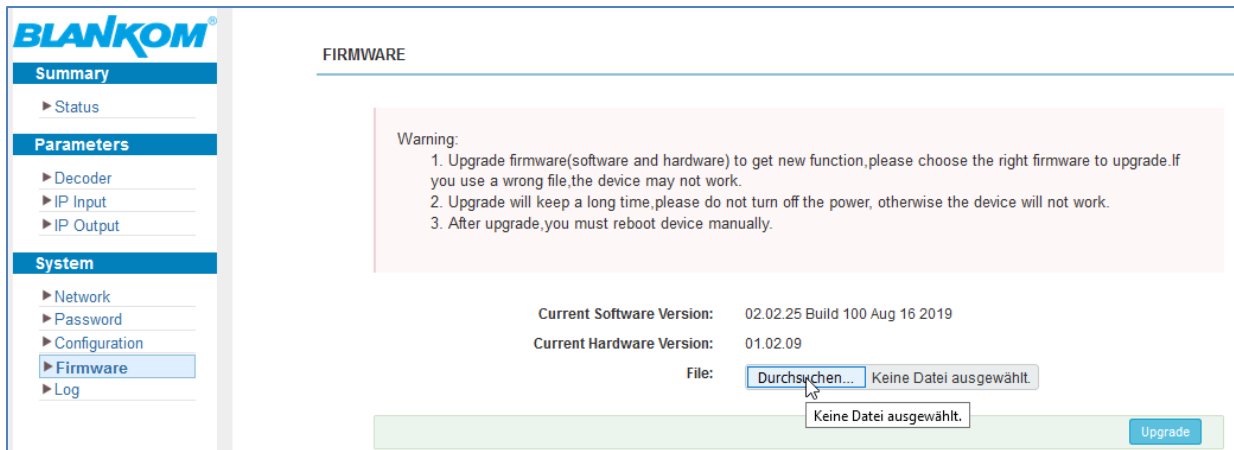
BLANKOM®

Summary
▶Status

Parameters
▶Decoder
▶IP Input
▶IP Output

System
▶Network
▶Password
▶Configuration
▶Firmware
▶Log

FIRMWARE

Warning:
1. Upgrade firmware(software and hardware) to get new function,please choose the right firmware to upgrade.If you use a wrong file,the device may not work.
2. Upgrade will keep a long time,please do not turn off the power, otherwise the device will not work.
3. After upgrade,you must reboot device manually.

Current Software Version: 02.02.25 Build 100 Aug 16 2019
Current Hardware Version: 01.02.09
File: Durchsuchen... Keine Datei ausgewählt.
Keine Datei ausgewählt.

Upgrade